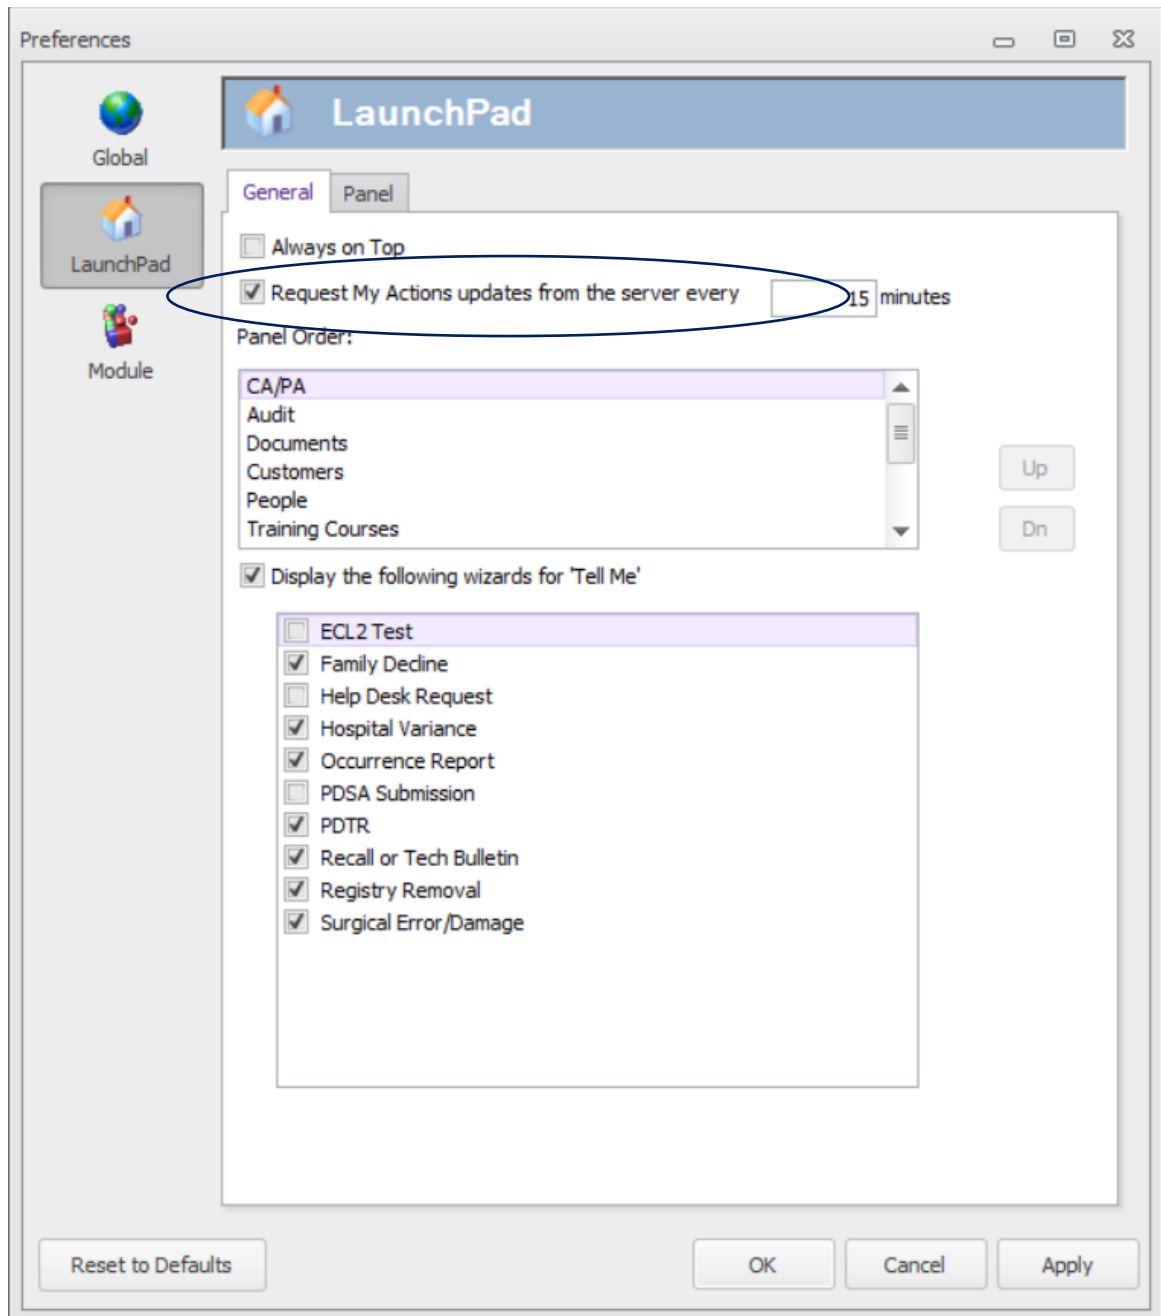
Preferences

Global

LaunchPad

Module

LaunchPad

General Panel

Always on Top

Request My Actions updates from the server every 15 minutes

Panel Order:

CA/PA
Audit
Documents
Customers
People
Training Courses

Up

Dn

Display the following wizards for 'Tell Me'

ECL2 Test
Family Decline
Help Desk Request
Hospital Variance
Occurrence Report
PDSA Submission
PDTR
Recall or Tech Bulletin
Registry Removal
Surgical Error/Damage

Reset to Defaults

OK

Cancel

Apply